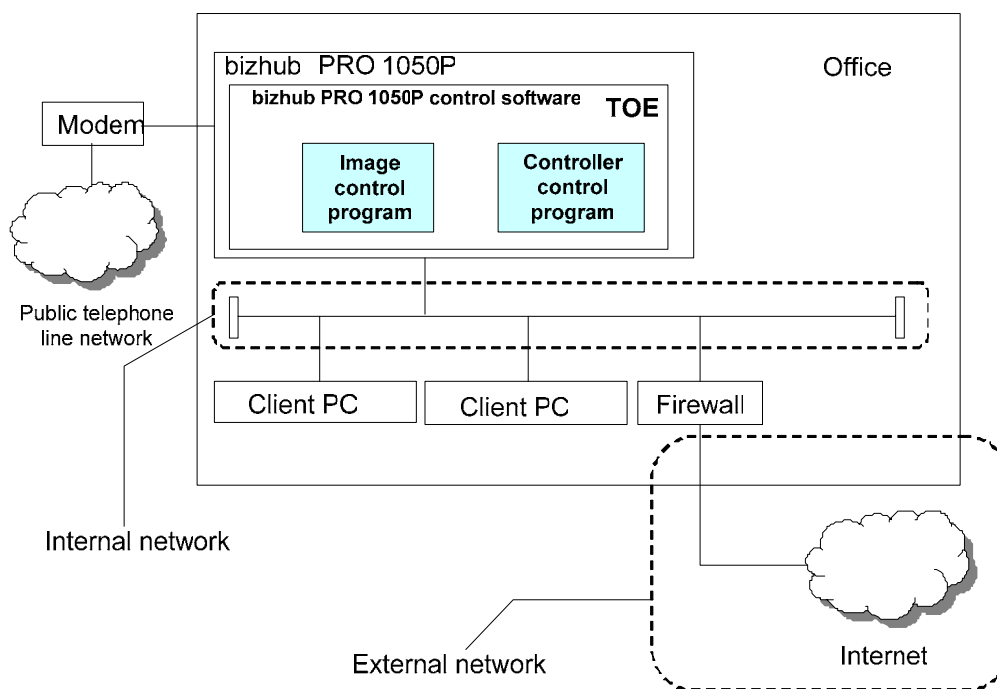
bizhub PRO 1050P

Office

bizhub PRO 1050P control software

TOE

Modem

Image control program

Controller control program

Public telephone line network

Client PC

Client PC

Firewall

Internal network

External network

Internet